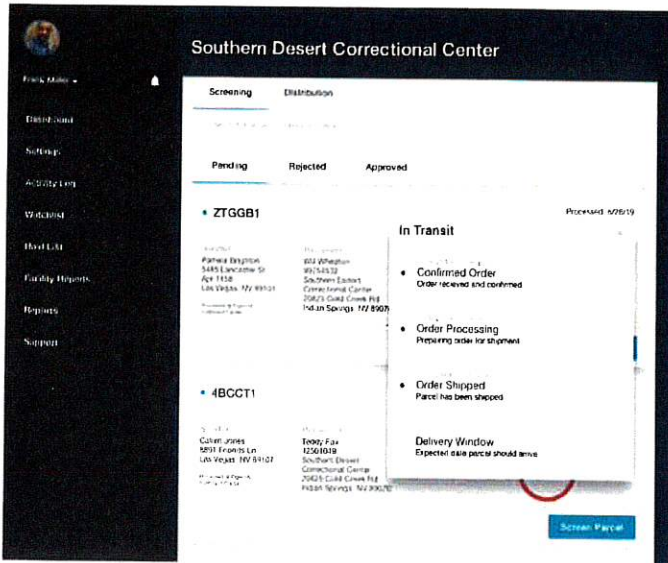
Southern Desert Correctional Center

Frank Maler

Dashboard

Settings

Activity Log

Watchlist

Mail List

Facility Reports

Reports

Support

Screening

Distribution

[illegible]

Pending

Rejected

Approved

• ZTGGB1

Processed 6/26/19

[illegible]

Pamela Brighton
5485 Lancaster St
Apt 1158
Las Vegas, NV 89101

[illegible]

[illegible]

Wil Wheaton
99754532
Southern Desert
Correctional Center
20825 Cold Creek Rd
Indian Springs, NV 8907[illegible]

In Transit

• Confirmed Order
Order received and confirmed

• Order Processing
Preparing order for shipment

• Order Shipped
Parcel has been shipped

Delivery Window
Expected date parcel should arrive

• 4BCCT1

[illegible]

Calvin Jones
5891 Fronds Ln
Las Vegas, NV 89107

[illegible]

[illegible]

Teddy Fax
12501018
Southern Desert
Correctional Center
20825 Cold Creek Rd
Indian Springs, NV 89070

Screen Parcel